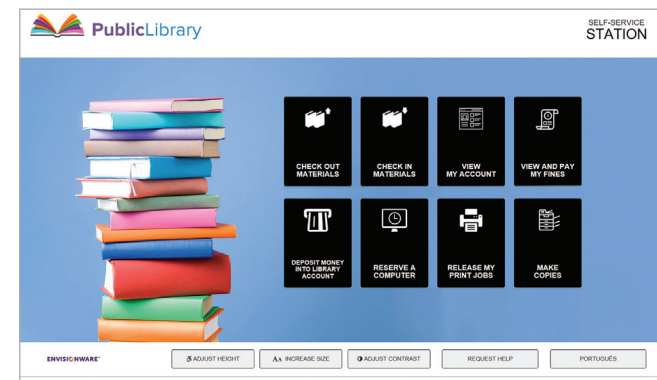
PublicLibrary

SELF-SERVICE
STATION

CHECK OUT MATERIALS

CHECK IN MATERIALS

VIEW MY ACCOUNT

VIEW AND PAY MY FINES

DEPOSIT MONEY INTO LIBRARY ACCOUNT

RESERVE A COMPUTER

RELEASE MY PRINT JOBS

MAKE COPIES

ENVISIONWARE

ADJUST HEIGHT

AA INCREASE SIZE

ADJUST CONTRAST

REQUEST HELP

PORTUGUÊS